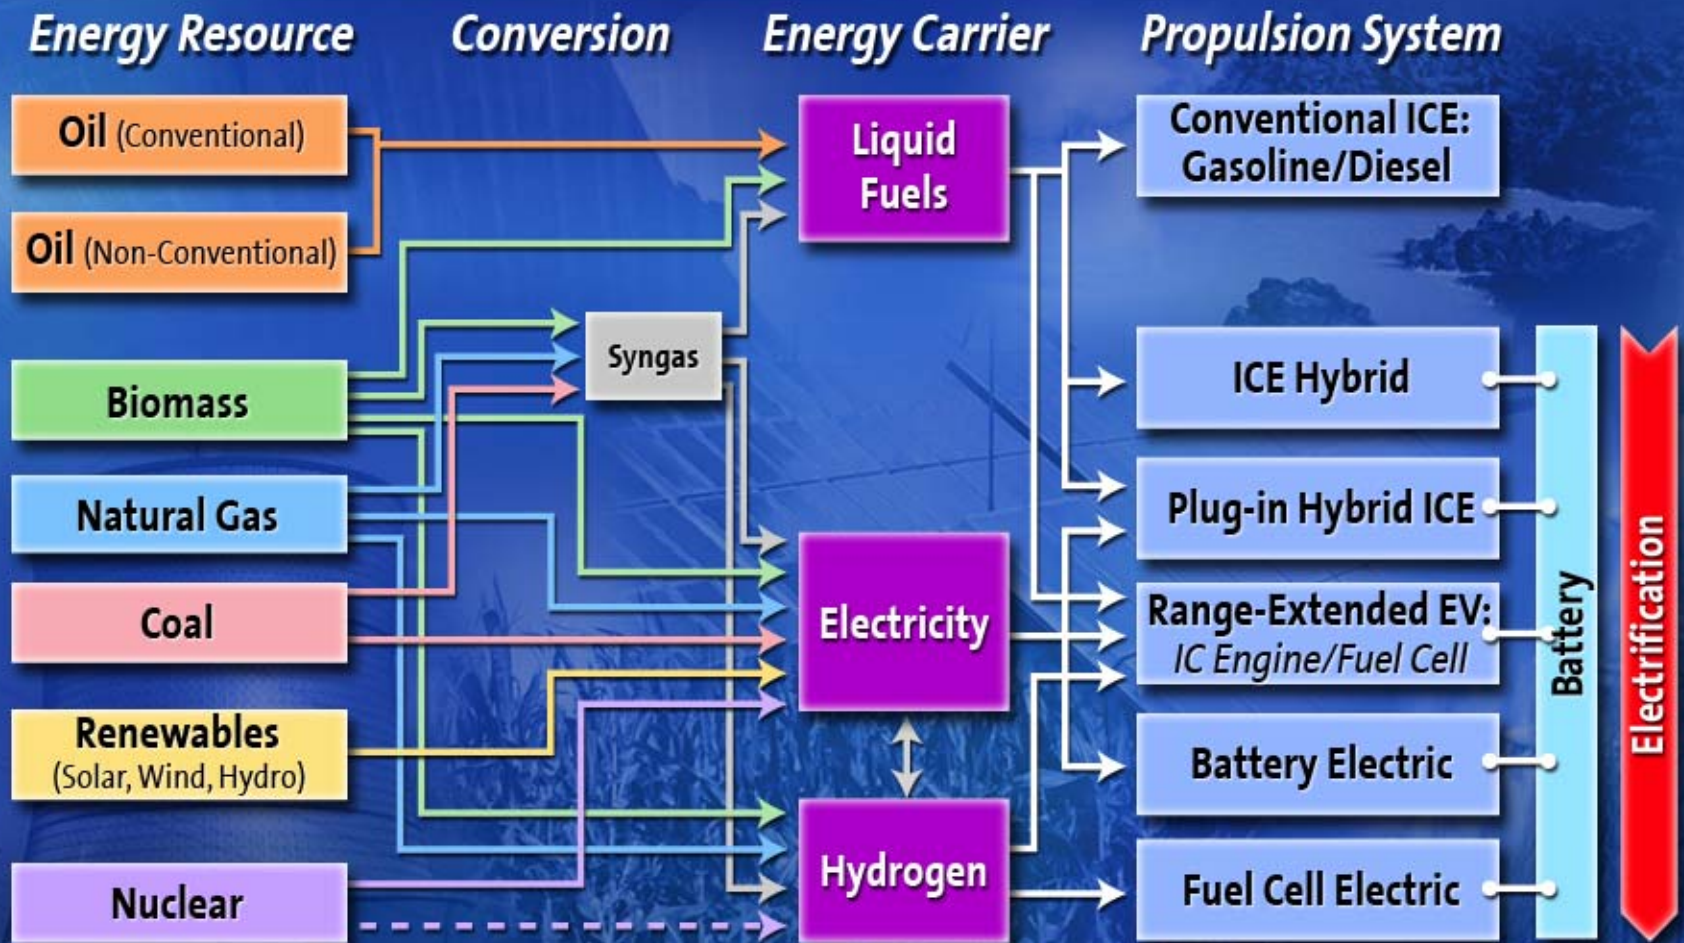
Energy Resource

Conversion

Energy Carrier

Propulsion System

Oil (Conventional)

Oil (Non-Conventional)

Biomass

Natural Gas

Coal

Renewables (Solar, Wind, Hydro)

Nuclear

Syngas

Liquid Fuels

Electricity

Hydrogen

Conventional ICE: Gasoline/Diesel

ICE Hybrid

Plug-in Hybrid ICE

Range-Extended EV: IC Engine/Fuel Cell

Battery Electric

Fuel Cell Electric

Battery

Electrification